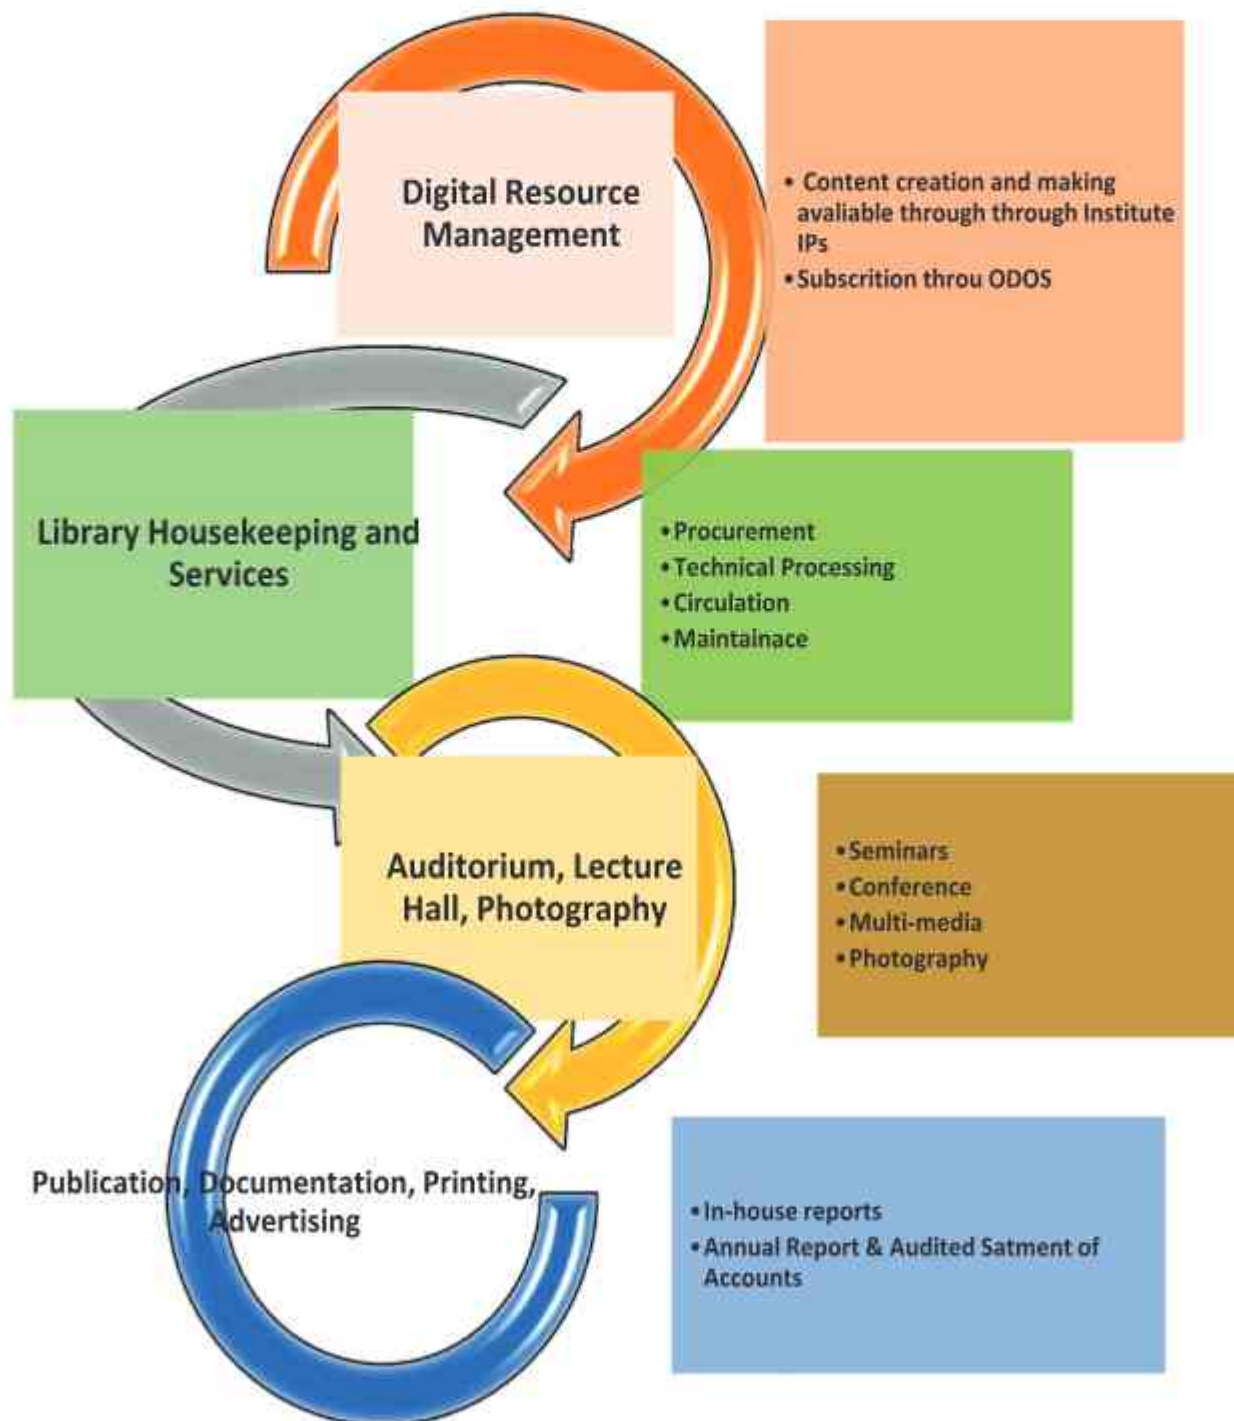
Digital Resource Management

• Content creation and making avaliable through through Institute IPs
• Subscrition throu ODOS

Library Housekeeping and Services

• Procurement
• Technical Processing
• Circulation
• Maintalnace

Auditorium, Lecture Hall, Photography

• Seminars
• Conference
• Multi-media
• Photography

Publication, Documentation, Printing, Advertising

• In-house reports
• Annual Report & Audited Satment of Accounts